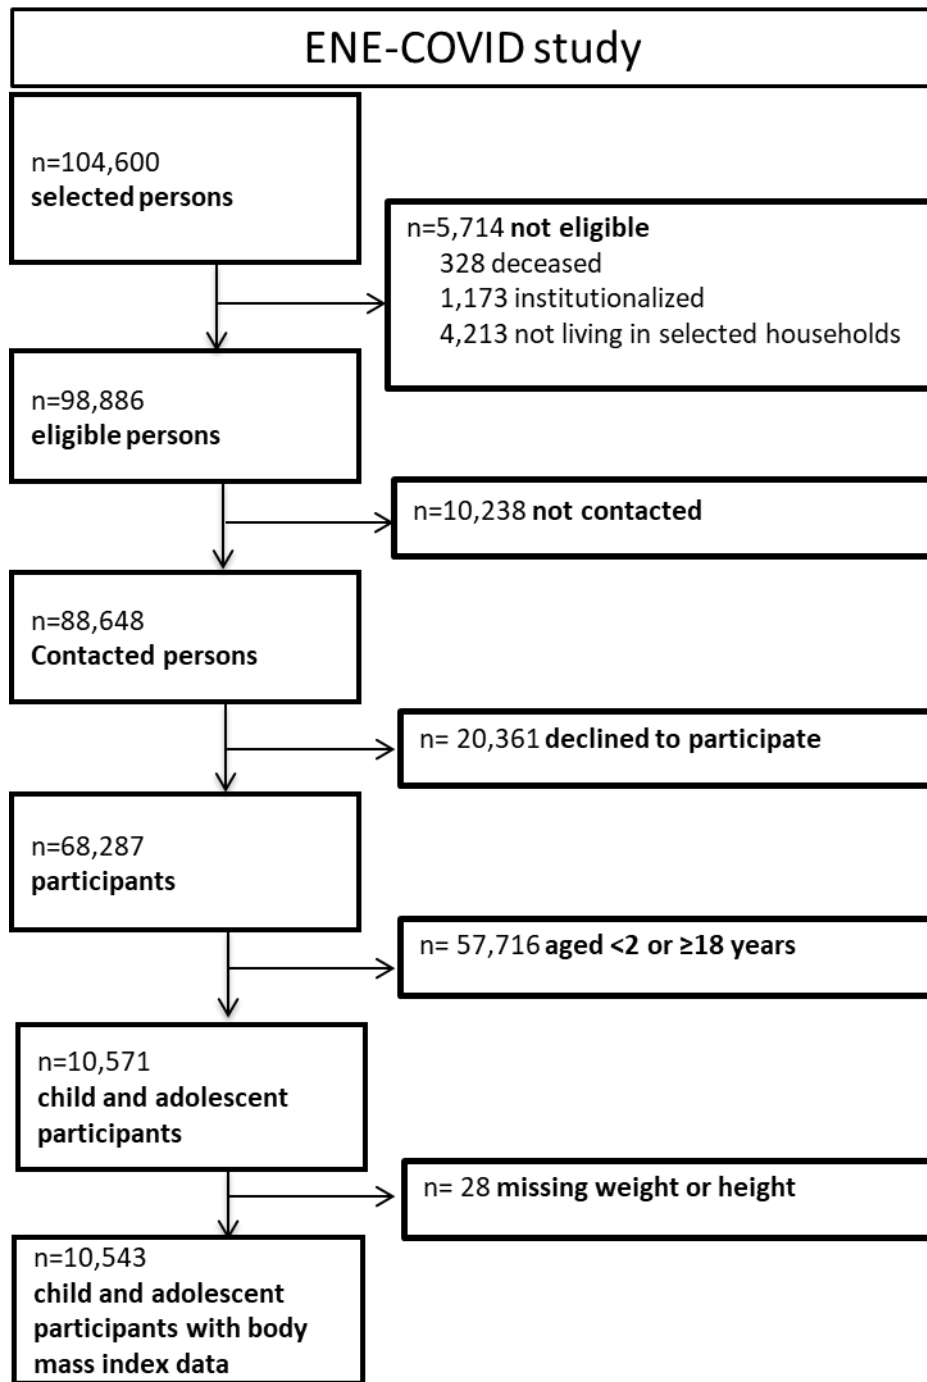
ENE-COVID study

n=104,600
selected persons

n=5,714 not eligible
328 deceased
1,173 institutionalized
4,213 not living in selected households

n=98,886
eligible persons

n=10,238 not contacted

n=88,648
Contacted persons

n= 20,361 declined to participate

n=68,287
participants

n= 57,716 aged <2 or ≥18 years

n=10,571
child and adolescent participants

n= 28 missing weight or height

n=10,543
child and adolescent participants with body mass index data